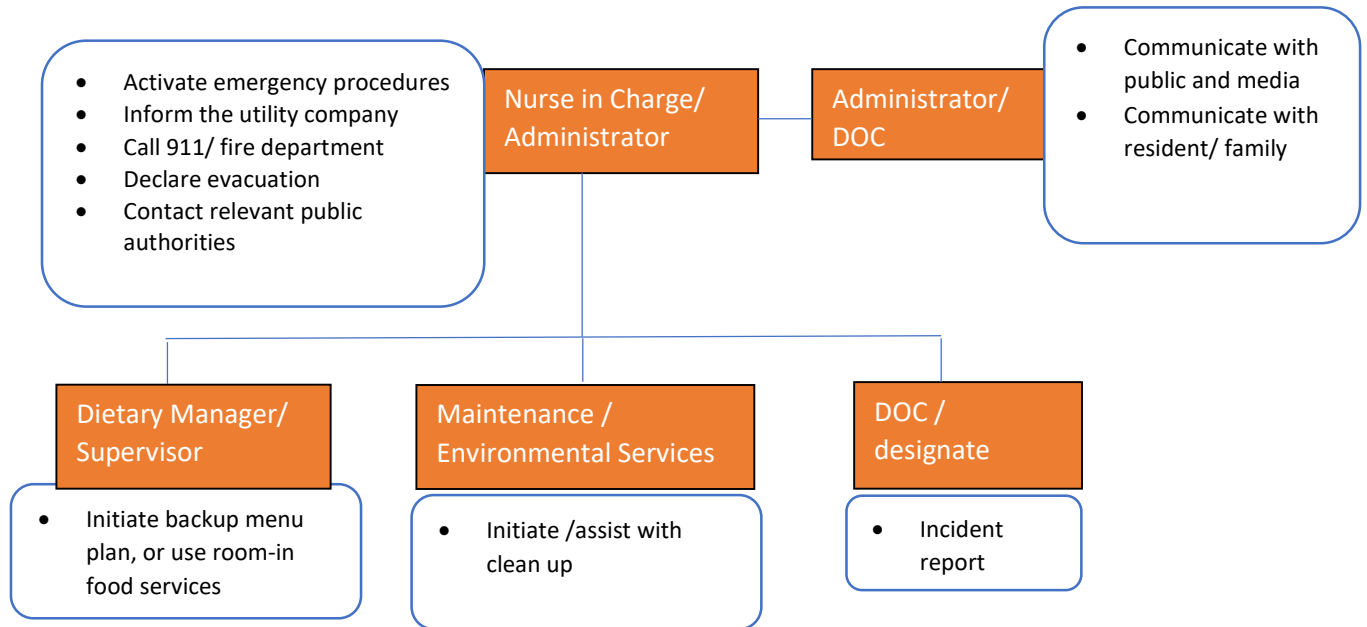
- Activate emergency procedures
- Inform the utility company
- Call 911/ fire department
- Declare evacuation
- Contact relevant public authorities

Nurse in Charge/ Administrator

Administrator/ DOC

- Communicate with public and media
- Communicate with resident/ family

Dietary Manager/ Supervisor

- Initiate backup menu plan, or use room-in food services

Maintenance / Environmental Services

- Initiate /assist with clean up

DOC / designate

- Incident report